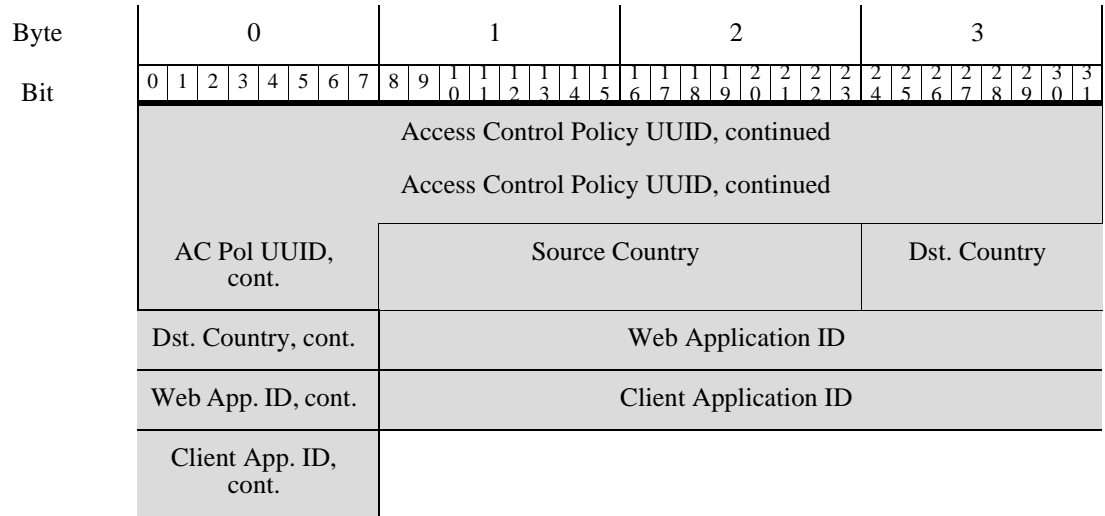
| Byte | 0 | 1 | 2 | 3 |
|---|---|---|---|---|
| Bit | 0 1 2 3 4 5 6 7 | 8 9 10 11 12 13 14 15 | 16 17 18 19 20 21 22 23 | 24 25 26 27 28 29 30 31 |
| | Access Control Policy UUID, continued | | | |
| | Access Control Policy UUID, continued | | | |
| | AC Pol UUID, cont. | Source Country | | Dst. Country |
| | Dst. Country, cont. | Web Application ID | | |
| | Web App. ID, cont. | Client Application ID | | |
| | Client App. ID, cont. | | | |